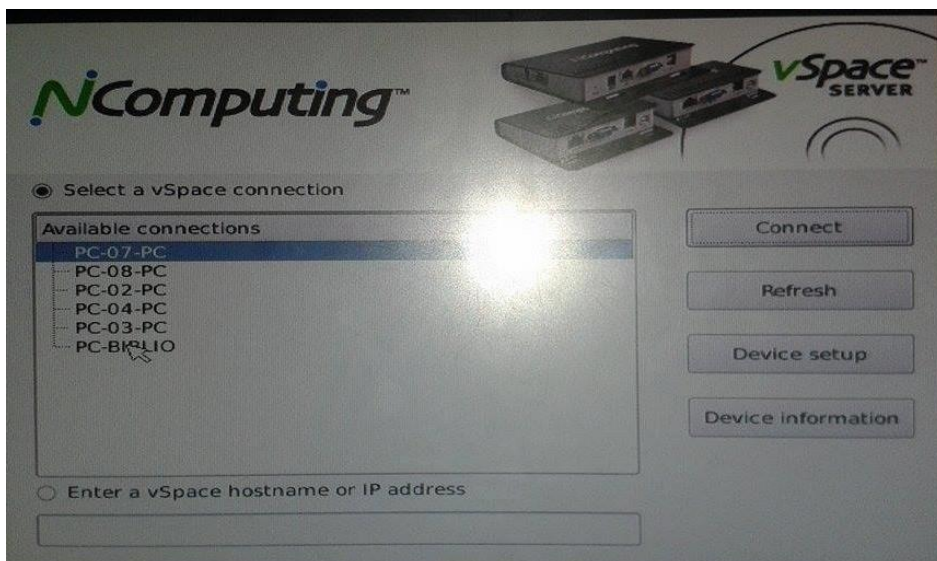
NComputing™

vSpace™ SERVER

Select a vSpace connection

Available connections
PC-07-PC
PC-08-PC
PC-02-PC
PC-04-PC
PC-03-PC
PC-BIBLIO

Connect

Refresh

Device setup

Device information

Enter a vSpace hostname or IP address